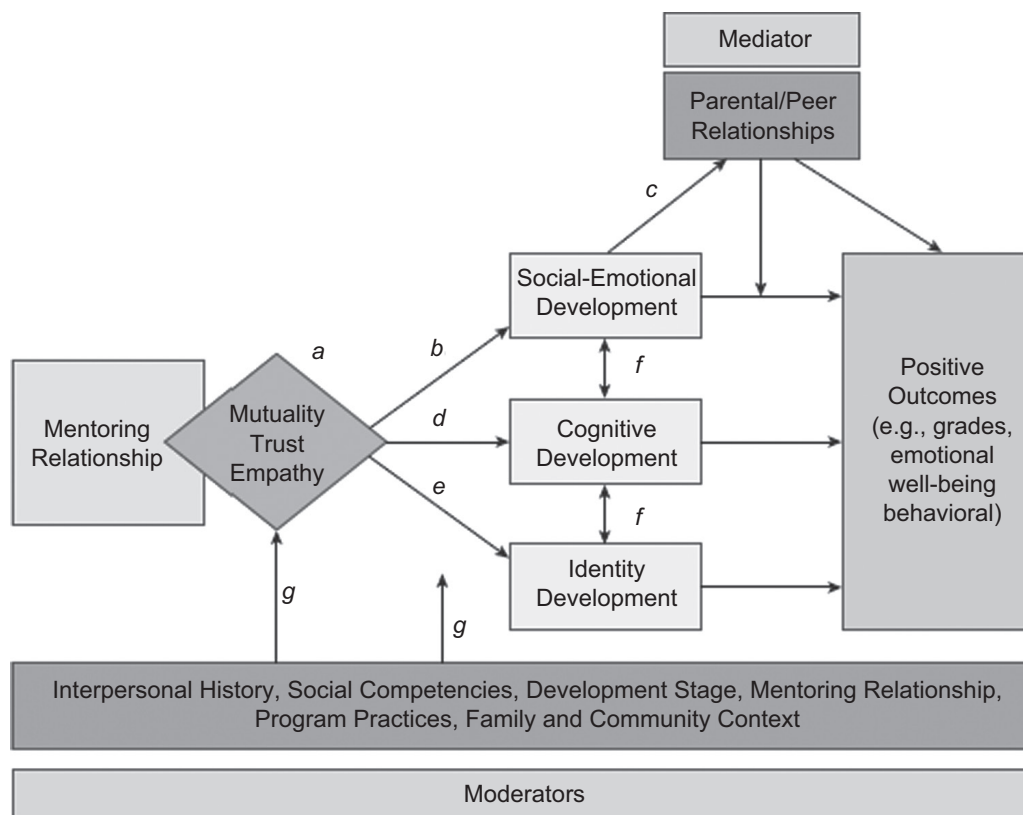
Mediator

Parental/Peer Relationships

c

Social-Emotional Development

a

b

f

Mentoring Relationship

Mutuality Trust Empathy

d

Cognitive Development

e

f

Identity Development

Positive Outcomes (e.g., grades, emotional well-being behavioral)

g

g

Interpersonal History, Social Competencies, Development Stage, Mentoring Relationship, Program Practices, Family and Community Context

Moderators